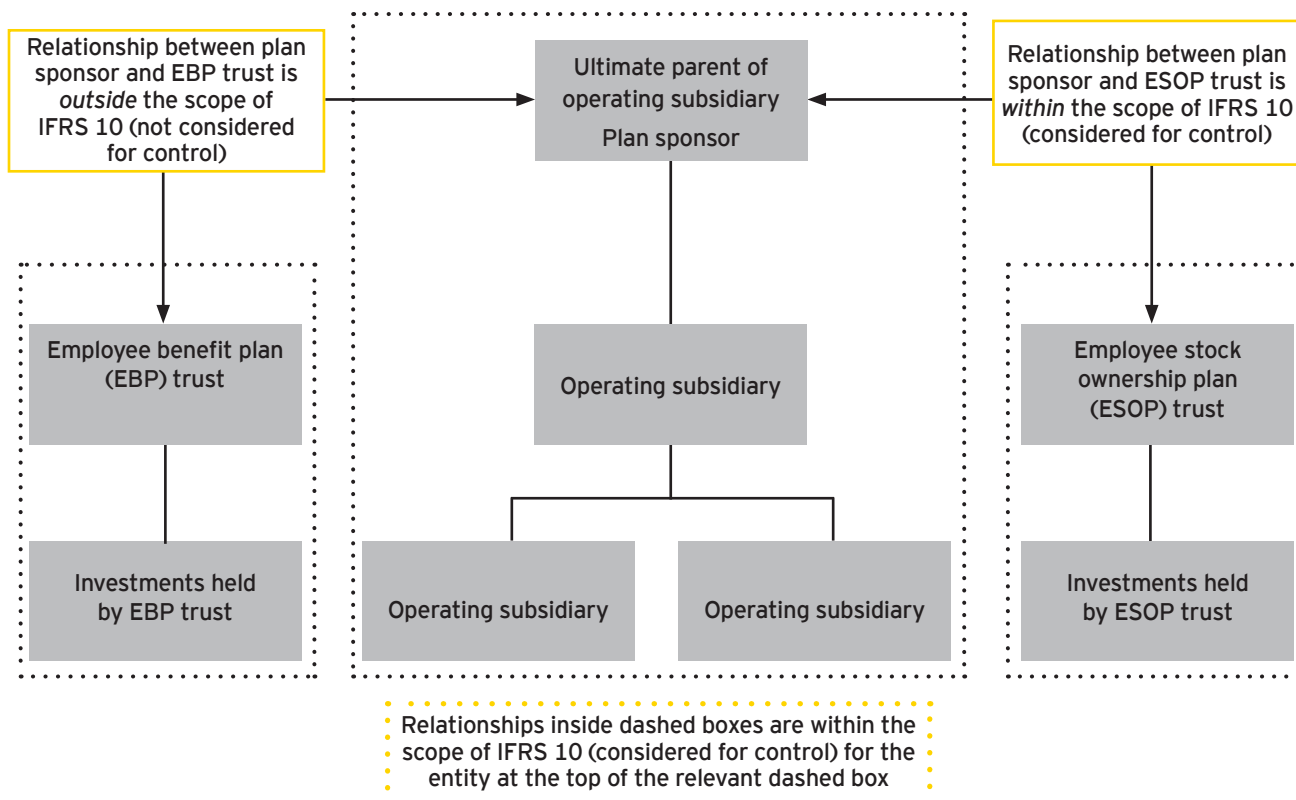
Relationship between plan sponsor and EBP trust is *outside* the scope of IFRS 10 (not considered for control)

Ultimate parent of operating subsidiary
Plan sponsor

Relationship between plan sponsor and ESOP trust is *within* the scope of IFRS 10 (considered for control)

Employee benefit plan (EBP) trust

Operating subsidiary

Employee stock ownership plan (ESOP) trust

Investments held by EBP trust

Operating subsidiary

Operating subsidiary

Investments held by ESOP trust

Relationships inside dashed boxes are within the scope of IFRS 10 (considered for control) for the entity at the top of the relevant dashed box